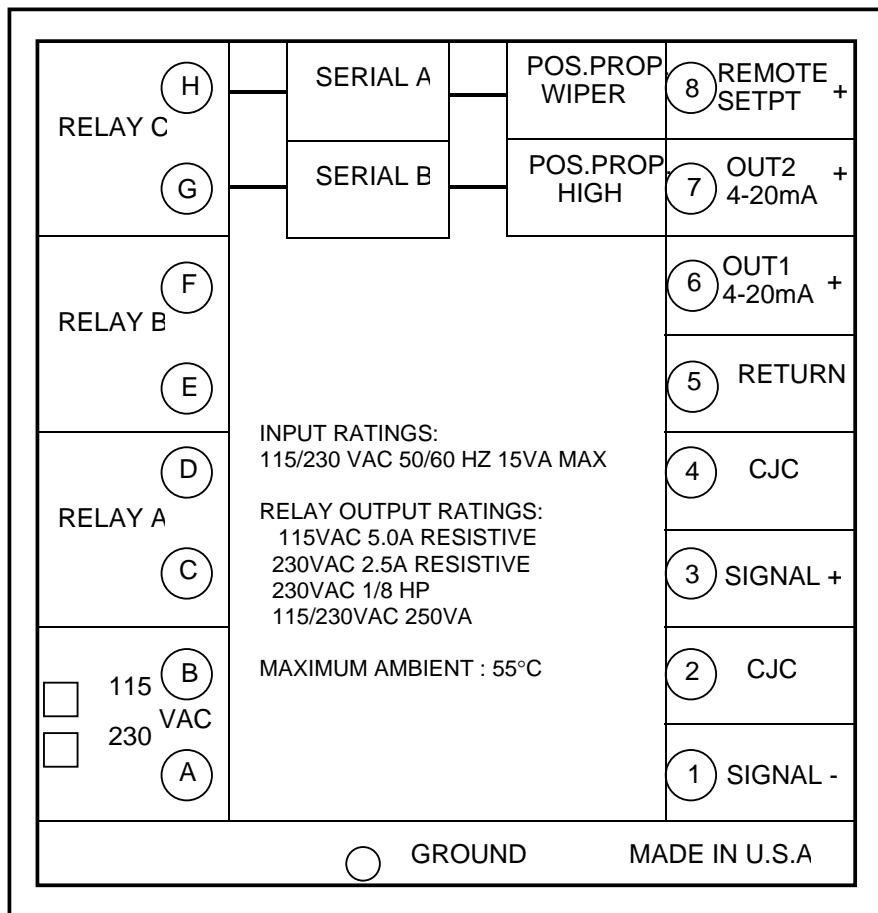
H
RELAY C
G

SERIAL A

SERIAL B

POS.PROP. WIPER

POS.PROP. HIGH

8 REMOTE SETPT +

7 OUT2 4-20mA +

F
RELAY B
E

6 OUT1 4-20mA +

5 RETURN

D
RELAY A
C

INPUT RATINGS:
115/230 VAC 50/60 HZ 15VA MAX

RELAY OUTPUT RATINGS:
115VAC 5.0A RESISTIVE
230VAC 2.5A RESISTIVE
230VAC 1/8 HP
115/230VAC 250VA

MAXIMUM AMBIENT : 55°C

4 CJC

3 SIGNAL +

115 B
VAC
230 A

2 CJC

1 SIGNAL -

GROUND MADE IN U.S.A